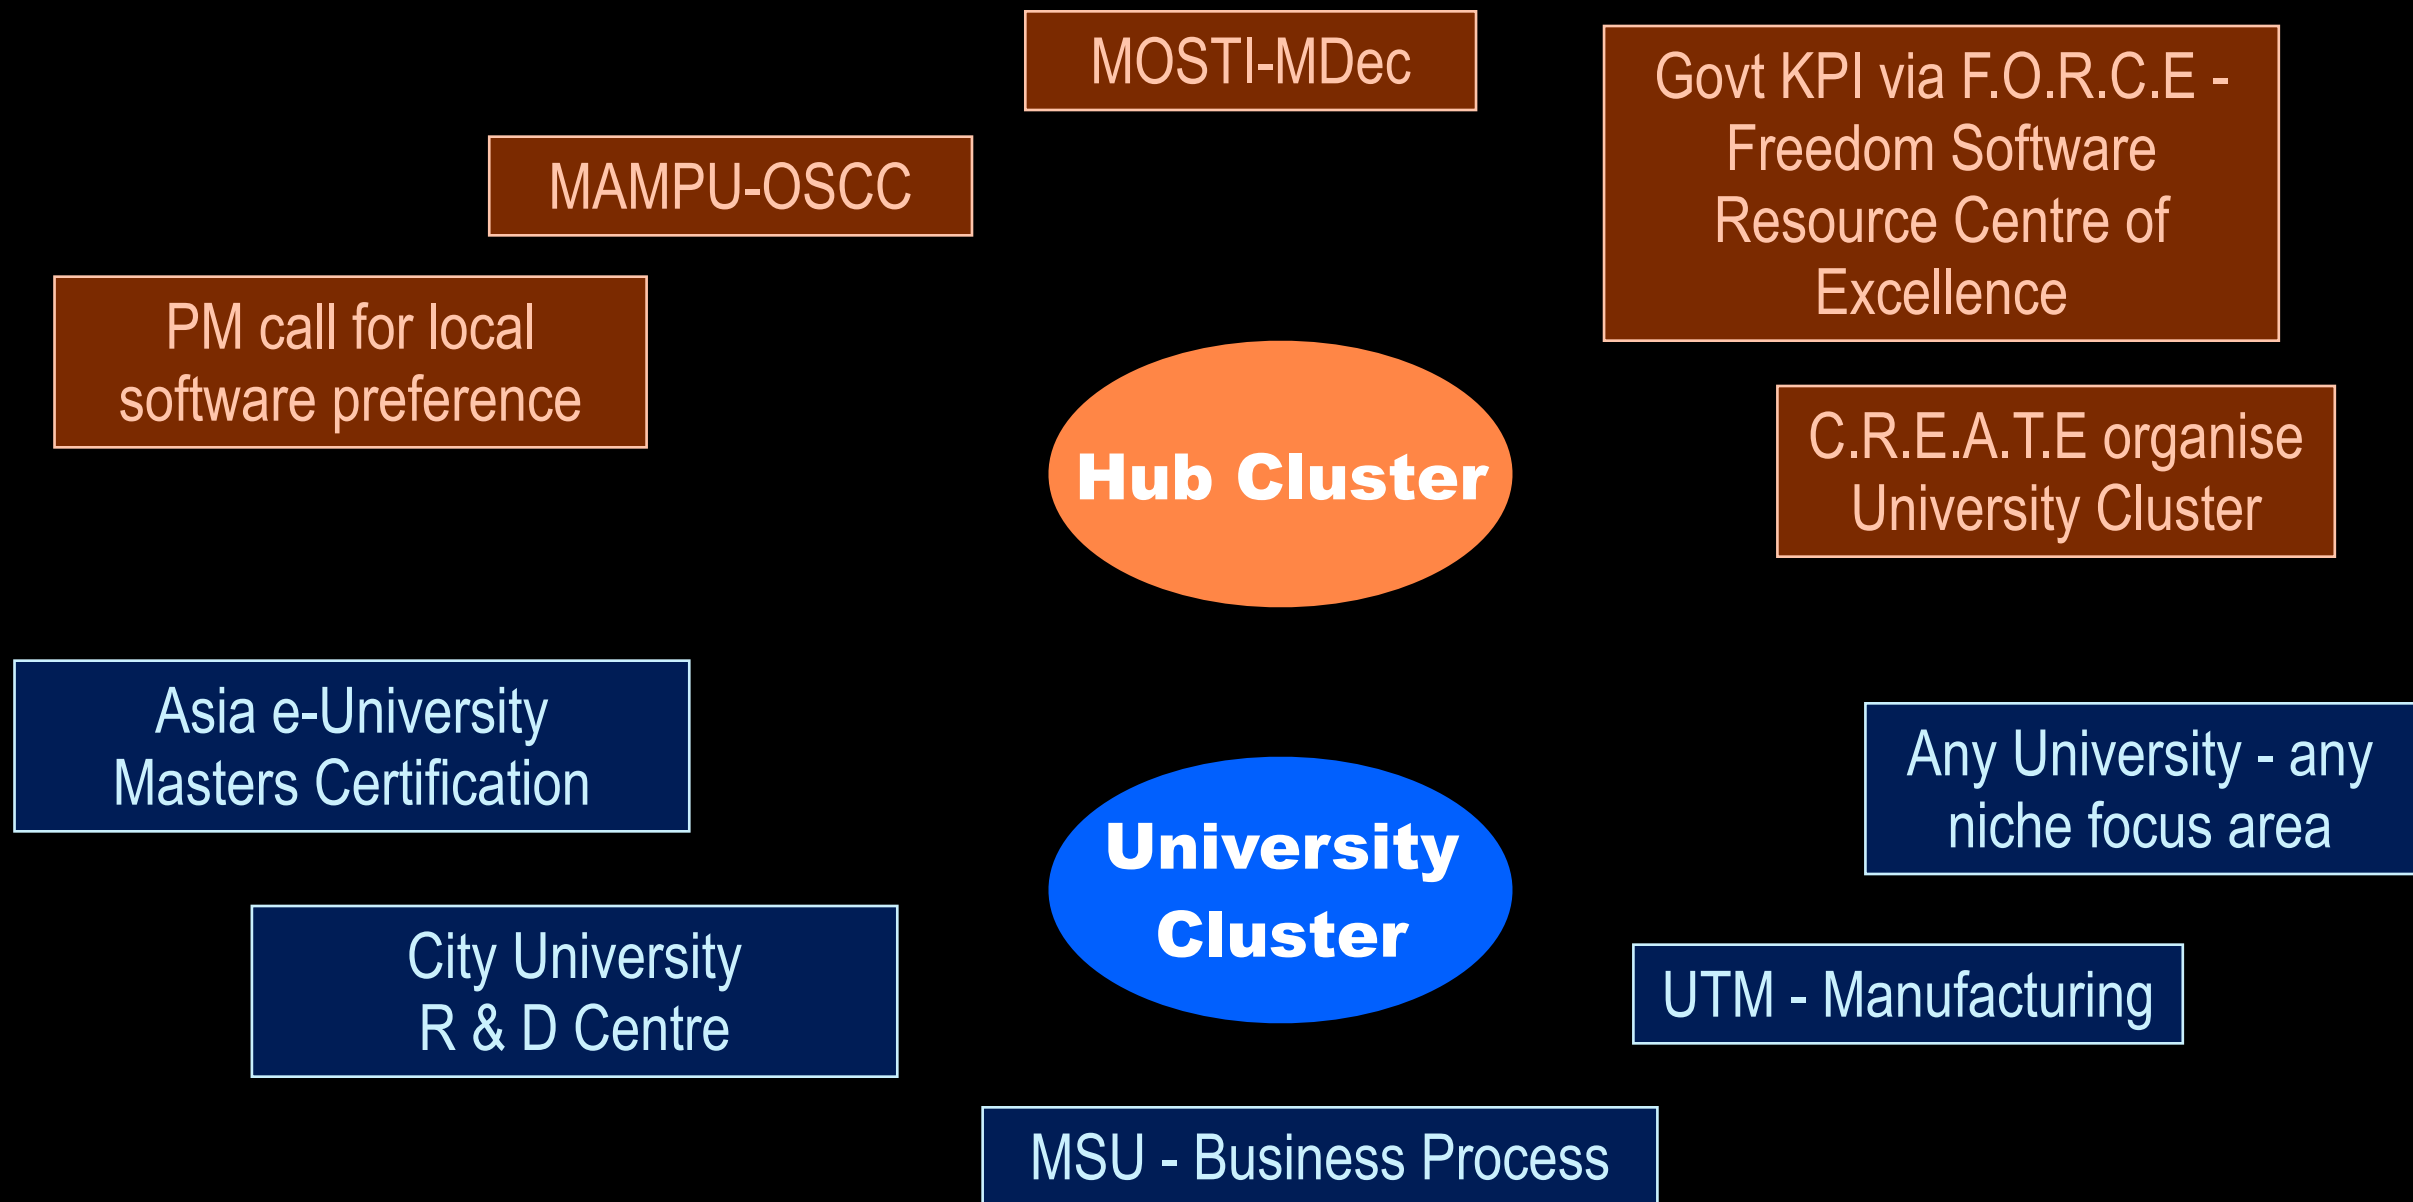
MOSTI-MDec

Govt KPI via F.O.R.C.E - Freedom Software Resource Centre of Excellence

MAMPU-OSCC

PM call for local software preference

Hub Cluster

C.R.E.A.T.E organise University Cluster

Asia e-University Masters Certification

Any University - any niche focus area

University Cluster

City University R & D Centre

UTM - Manufacturing

MSU - Business Process